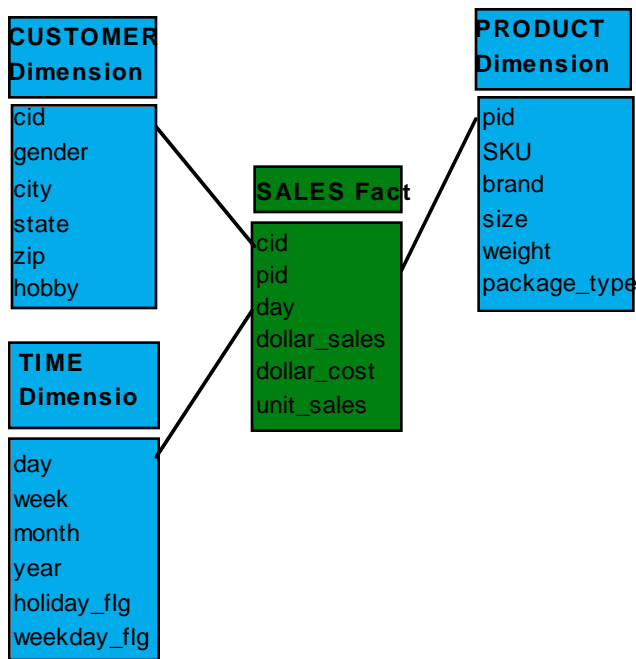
CUSTOMER Dimension

cid
gender
city
state
zip
hobby

TIME Dimensio

day
week
month
year
holiday_flg
weekday_flg

SALES Fact

cid
pid
day
dollar_sales
dollar_cost
unit_sales

PRODUCT Dimension

pid
SKU
brand
size
weight
package_type